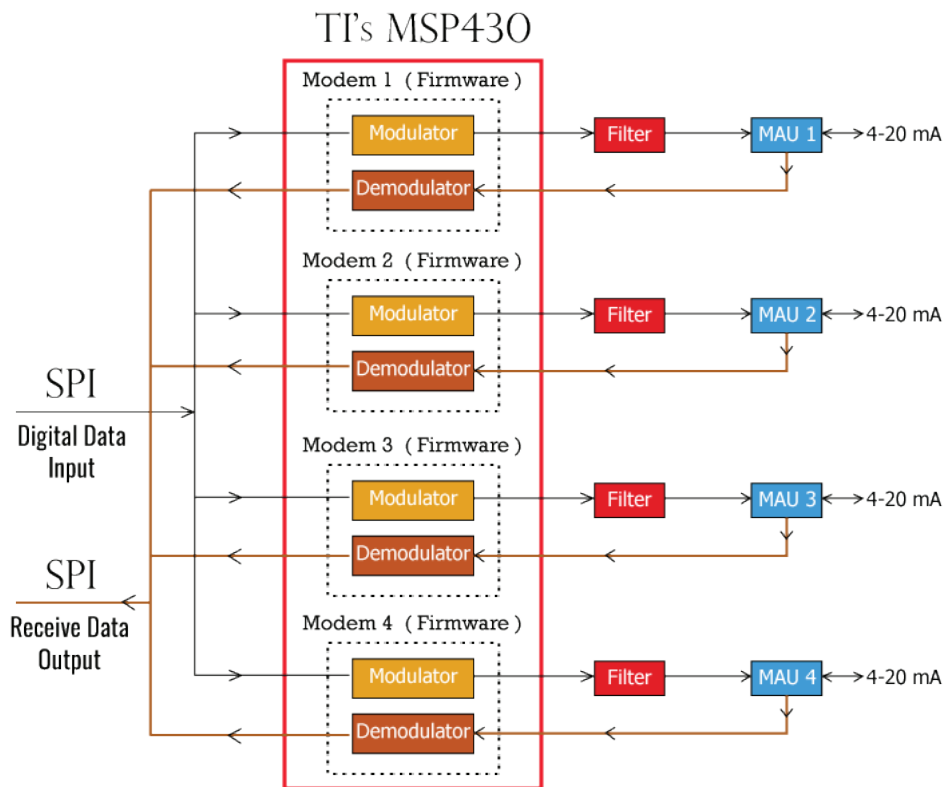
TI's MSP430

Modem 1 ( Firmware )

Modulator

Demodulator

Filter

MAU 1

4-20 mA

Modem 2 ( Firmware )

Modulator

Demodulator

Filter

MAU 2

4-20 mA

SPI

Digital Data Input

Modem 3 ( Firmware )

Modulator

Demodulator

Filter

MAU 3

4-20 mA

SPI

Receive Data Output

Modem 4 ( Firmware )

Modulator

Demodulator

Filter

MAU 4

4-20 mA